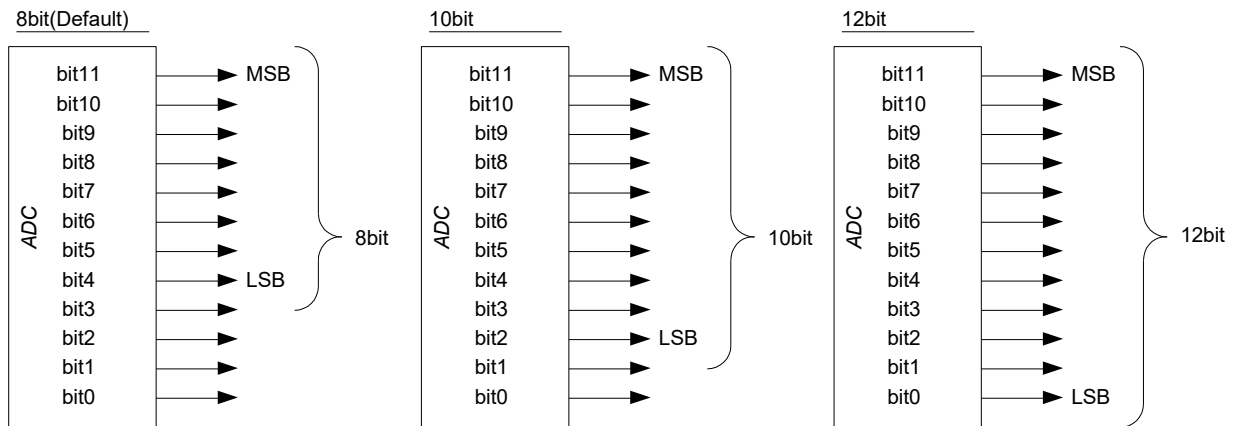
8bit(Default)

ADC

bit11 MSB
bit10
bit9
bit8
bit7
bit6
bit5
bit4 LSB
bit3
bit2
bit1
bit0

8bit

10bit

ADC

bit11 MSB
bit10
bit9
bit8
bit7
bit6
bit5
bit4
bit3
bit2 LSB
bit1
bit0

10bit

12bit

ADC

bit11 MSB
bit10
bit9
bit8
bit7
bit6
bit5
bit4
bit3
bit2
bit1
bit0 LSB

12bit